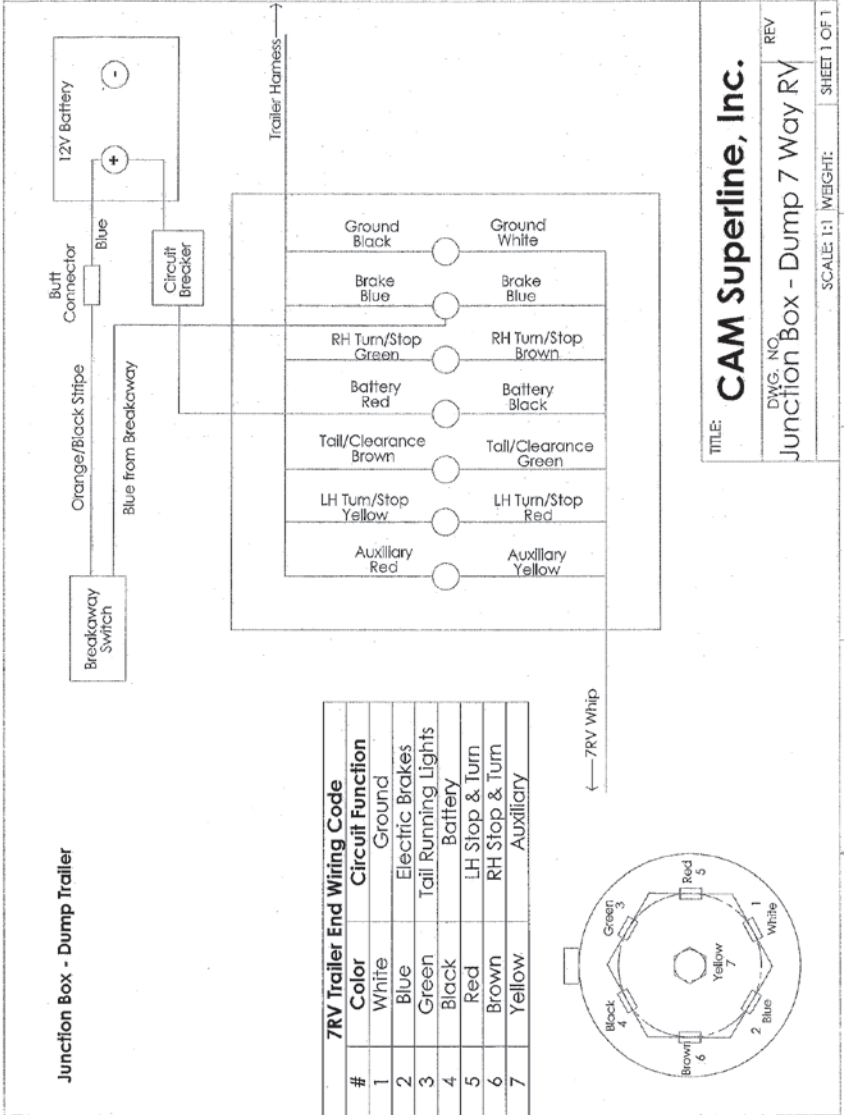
Junction Box - Dump Trailer

12V Battery

+

-

Butt Connector

Blue

Circuit Breaker

Orange/Black Stripe

Blue from Breakaway

Breakaway Switch

Trailer Harness

Ground Black

Ground White

Brake Blue

Brake Blue

RH Turn/Stop Green

RH Turn/Stop Brown

Battery Red

Battery Black

Tail/Clearance Brown

Tail/Clearance Green

LH Turn/Stop Yellow

LH Turn/Stop Red

Auxiliary Red

Auxiliary Yellow

7RV Whip

| 7RV Trailer End Wiring Code | | |
|---|---|---|
| # | Color | Circuit Function |
| 1 | White | Ground |
| 2 | Blue | Electric Brakes |
| 3 | Green | Tail Running Lights |
| 4 | Black | Battery |
| 5 | Red | LH Stop & Turn |
| 6 | Brown | RH Stop & Turn |
| 7 | Yellow | Auxiliary |

Red 5

Green 3

1 White

Yellow 7

Black 4

2 Blue

Brown 6

TITLE: CAM Superline, Inc.

DWG. NO. Junction Box - Dump 7 Way RV

REV

SCALE: 1:1 WEIGHT:

SHEET 1 OF 1